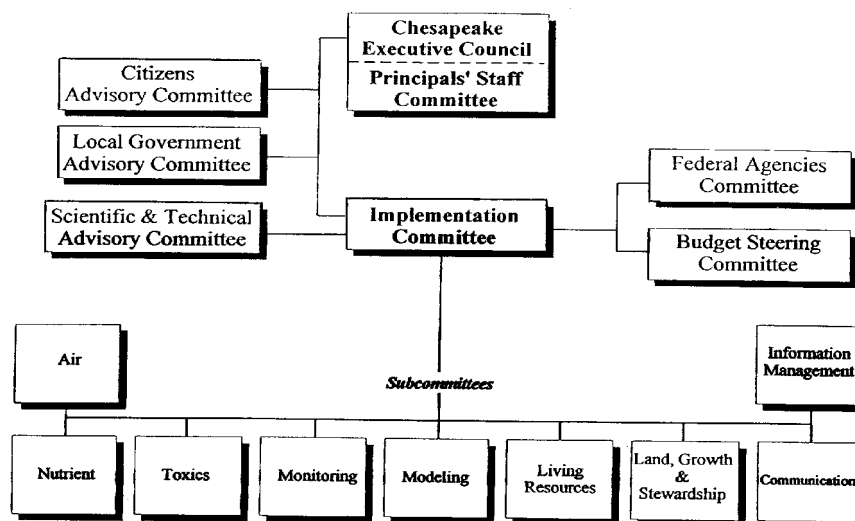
Chesapeake Executive Council

Principals' Staff Committee

Citizens Advisory Committee

Local Government Advisory Committee

Federal Agencies Committee

Scientific & Technical Advisory Committee

Implementation Committee

Budget Steering Committee

Air

Information Management

Subcommittees

Nutrient

Toxics

Monitoring

Modeling

Living Resources

Land, Growth & Stewardship

Communication